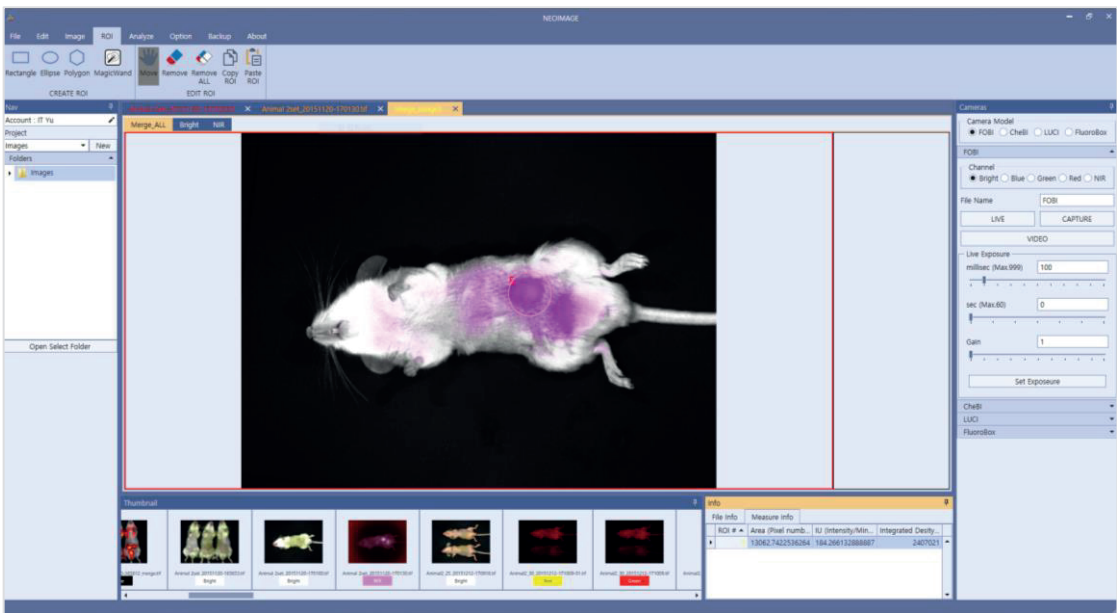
NEOIMAGE

File Edit Image ROI Analyze Option Backup About

Rectangle Ellipse Polygon MagicWand
CREATE ROI

Move Remove Remove ALL Copy ROI Paste ROI
EDIT ROI

Nav
Account : IT Yu
Project
Images New
Folders
Images

Open Select Folder

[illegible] Animal 2set_20151120-170130.tif Merge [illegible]

Merge_ALL Bright NIR

Thumbnail

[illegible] Bright Bright NIR Bright Red Green

Info
File Info Measure Info

| ROI # | Area (Pixel numb... | IU (Intensity/Min... | Integrated Desity... |
|---|---|---|---|
| | 13062.7422536264 | 184.266132888887 | 2407021 |

Cameras
Camera Model
FOBI CheBI LUCI FluoroBox
FOBI
Channel
Bright Blue Green Red NIR
File Name FOBI
LIVE CAPTURE
VIDEO
Live Exposure
millisec (Max:999) 100
sec (Max:60) 0
Gain 1
Set Exposeure
CheBI
LUCI
FluoroBox